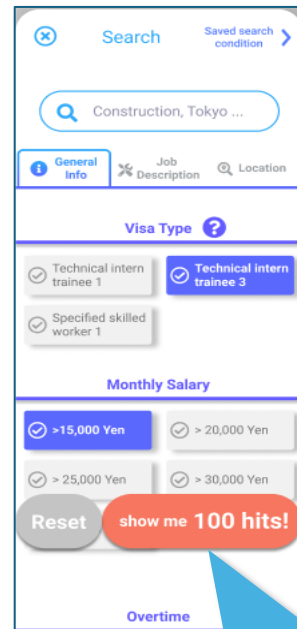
Search

Saved search condition

Construction, Tokyo ...

General Info

Job Description

Location

Visa Type

Technical intern trainee 1

Technical intern trainee 3

Specified skilled worker 1

Monthly Salary

>15,000 Yen

> 20,000 Yen

> 25,000 Yen

> 30,000 Yen

Reset

show me 100 hits!

Overtime